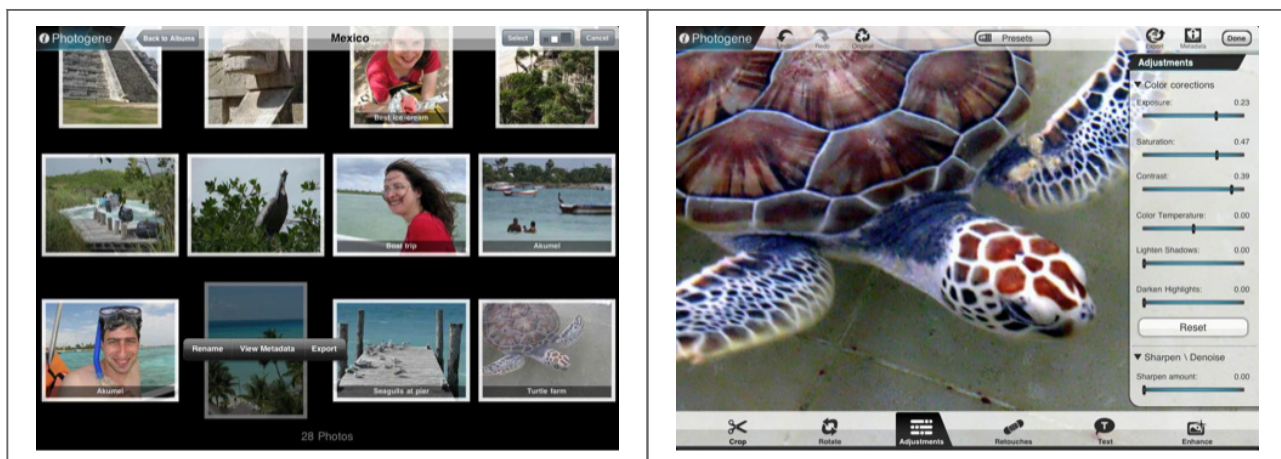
Photogene
Back to Albums
Mexico
Select
Cancel

Best ice cream
Boat trip
Akumel
Akumel
Rename
View Metadata
Export
Seagulls at pier
Turtle farm
28 Photos

Photogene
Undo
Redo
Original
Presets
Export
Metadata
Done
Adjustments
▼ Color corections
Exposure: 0.23
Saturation: 0.47
Contrast: 0.39
Color Temperature: 0.00
Lighten Shadows: 0.00
Darken Highlights: 0.00
Reset
▼ Sharpen \ Denoise
Sharpen amount: 0.00
Crop
Rotate
Adjustments
Retouches
Text
Enhance